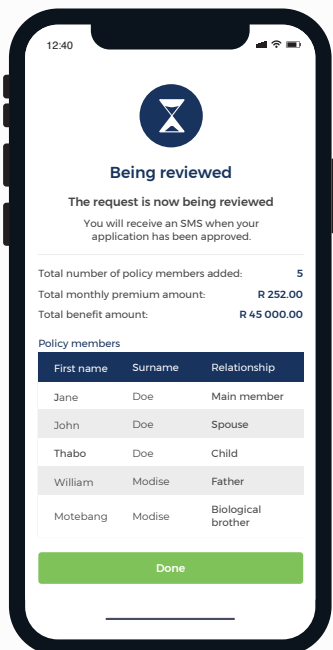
12:40

Being reviewed

The request is now being reviewed

You will receive an SMS when your application has been approved.

Total number of policy members added: 5

Total monthly premium amount: R 252.00

Total benefit amount: R 45 000.00

Policy members

| First name | Surname | Relationship |
|---|---|---|
| Jane | Doe | Main member |
| John | Doe | Spouse |
| Thabo | Doe | Child |
| William | Modise | Father |
| Motebang | Modise | Biological brother |

Done